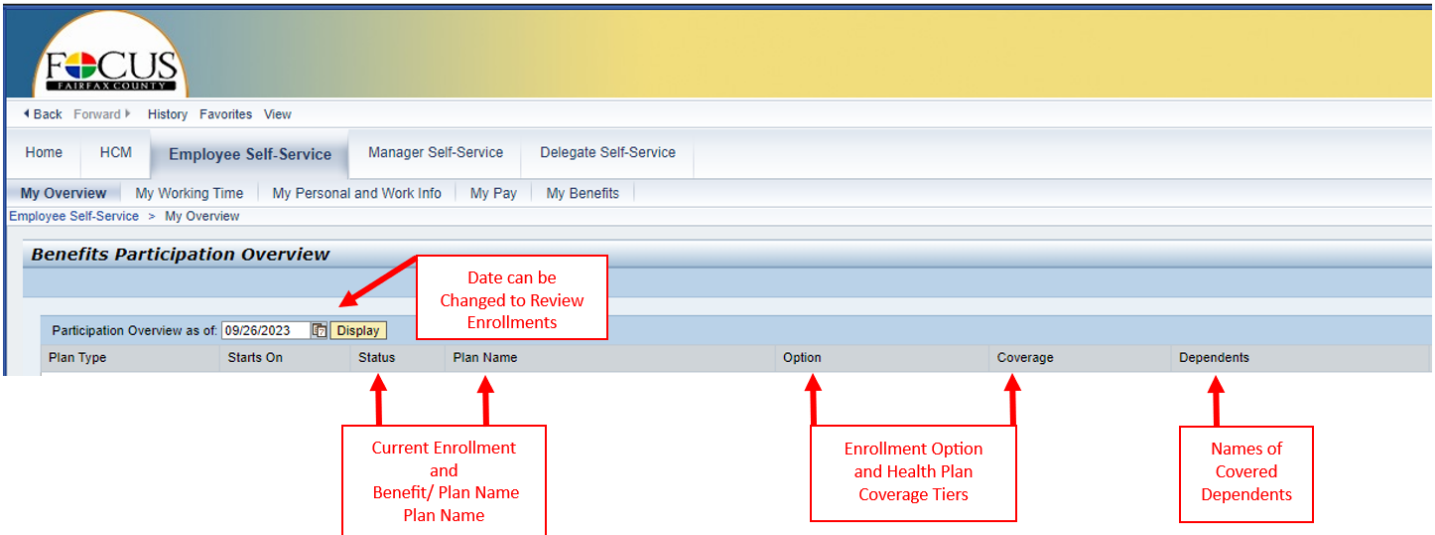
FOCUS
FAIRFAX COUNTY

Back Forward History Favorites View

Home HCM Employee Self-Service Manager Self-Service Delegate Self-Service

My Overview My Working Time My Personal and Work Info My Pay My Benefits

Employee Self-Service > My Overview

Benefits Participation Overview

Date can be Changed to Review Enrollments

Participation Overview as of: 09/26/2023 Display

| Plan Type | Starts On | Status | Plan Name | Option | Coverage | Dependents |
|---|---|---|---|---|---|---|

Current Enrollment and Benefit/ Plan Name Plan Name

Enrollment Option and Health Plan Coverage Tiers

Names of Covered Dependents